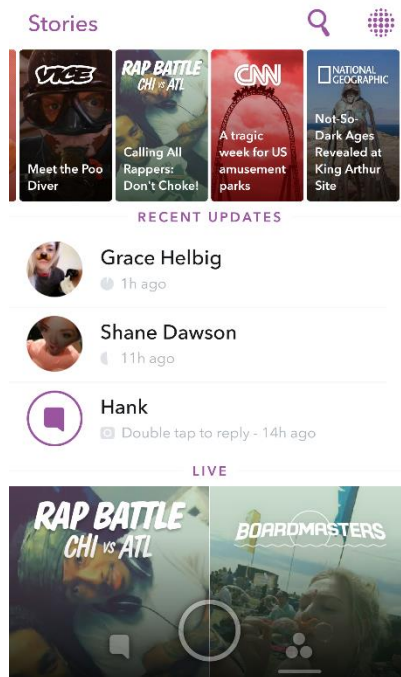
Stories

VICE
Meet the Poo Diver

RAP BATTLE CHI vs ATL
Calling All Rappers: Don't Choke!

CNN
A tragic week for US amusement parks

NATIONAL GEOGRAPHIC
Not-So-Dark Ages Revealed at King Arthur Site

RECENT UPDATES

Grace Helbig
1h ago

Shane Dawson
11h ago

Hank
Double tap to reply - 14h ago

LIVE

RAP BATTLE CHI vs ATL

BOARDMASTERS